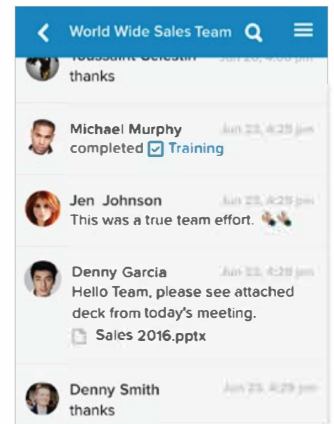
World Wide Sales Team

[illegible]
thanks

Michael Murphy
Jun 23, 4:29 pm
completed Training

Jen Johnson
Jun 23, 4:29 pm
This was a true team effort.

Denny Garcia
Jun 23, 4:29 pm
Hello Team, please see attached deck from today's meeting.
Sales 2016.pptx

Denny Smith
Jun 23, 4:29 pm
thanks